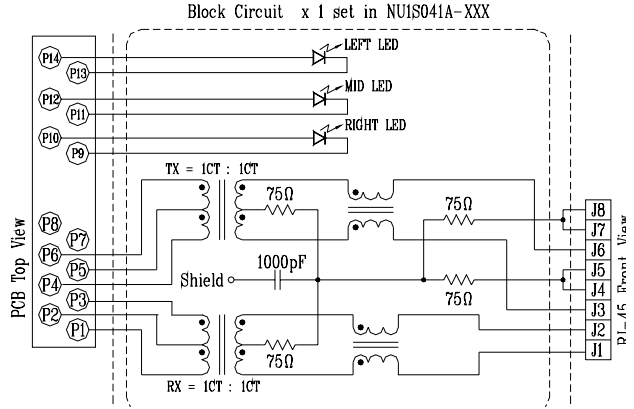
Block Circuit x 1 set in NU1S041A-XXX

PCB Top View

P14
P13
P12
P11
P10
P9
P8
P7
P6
P5
P4
P3
P2
P1

LEFT LED
MID LED
RIGHT LED

TX = 1CT : 1CT
75Ω
75Ω
Shield
1000pF
75Ω
75Ω
RX = 1CT : 1CT

J8
J7
J6
J5
J4
J3
J2
J1

RJ-45 Front View